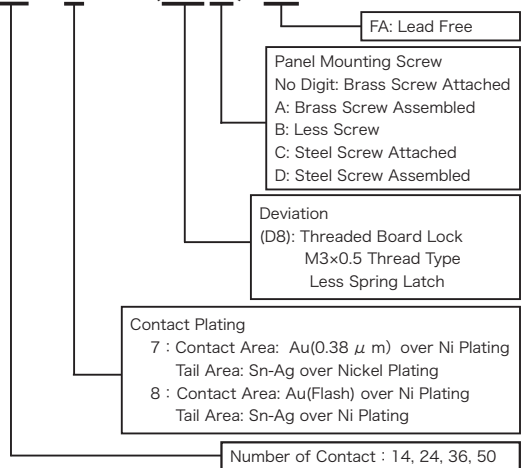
FA: Lead Free

Panel Mounting Screw
No Digit: Brass Screw Attached
A: Brass Screw Assembled
B: Less Screw
C: Steel Screw Attached
D: Steel Screw Assembled

Deviation
(D8): Threaded Board Lock
M3×0.5 Thread Type
Less Spring Latch

Contact Plating
7 : Contact Area: Au(0.38 $\mu$ m) over Ni Plating
Tail Area: Sn-Ag over Nickel Plating
8 : Contact Area: Au(Flash) over Ni Plating
Tail Area: Sn-Ag over Ni Plating

Number of Contact : 14, 24, 36, 50